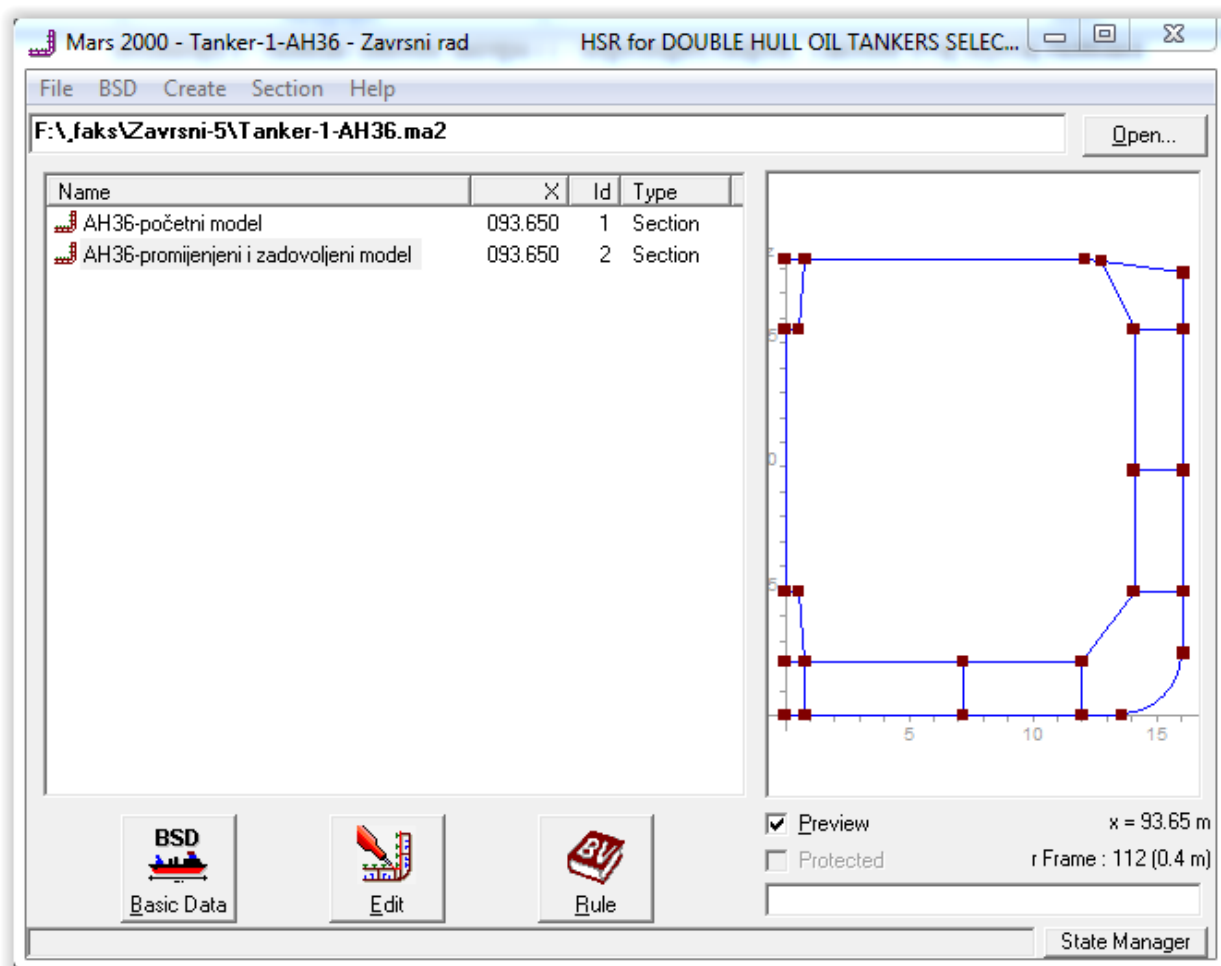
Mars 2000 - Tanker-1-AH36 - Zavrsni rad HSR for DOUBLE HULL OIL TANKERS SELEC...

File BSD Create Section Help

F:\_faks\Zavrsni-5\Tanker-1-AH36.ma2

Open...

| Name | X | Id | Type |
|---|---|---|---|
| AH36-početni model | 093.650 | 1 | Section |
| AH36-promijenjeni i zadovoljeni model | 093.650 | 2 | Section |

5 10 15

Preview
Protected

x = 93.65 m
r Frame : 112 (0.4 m)

BSD
Basic Data

Edit

BV
Rule

State Manager